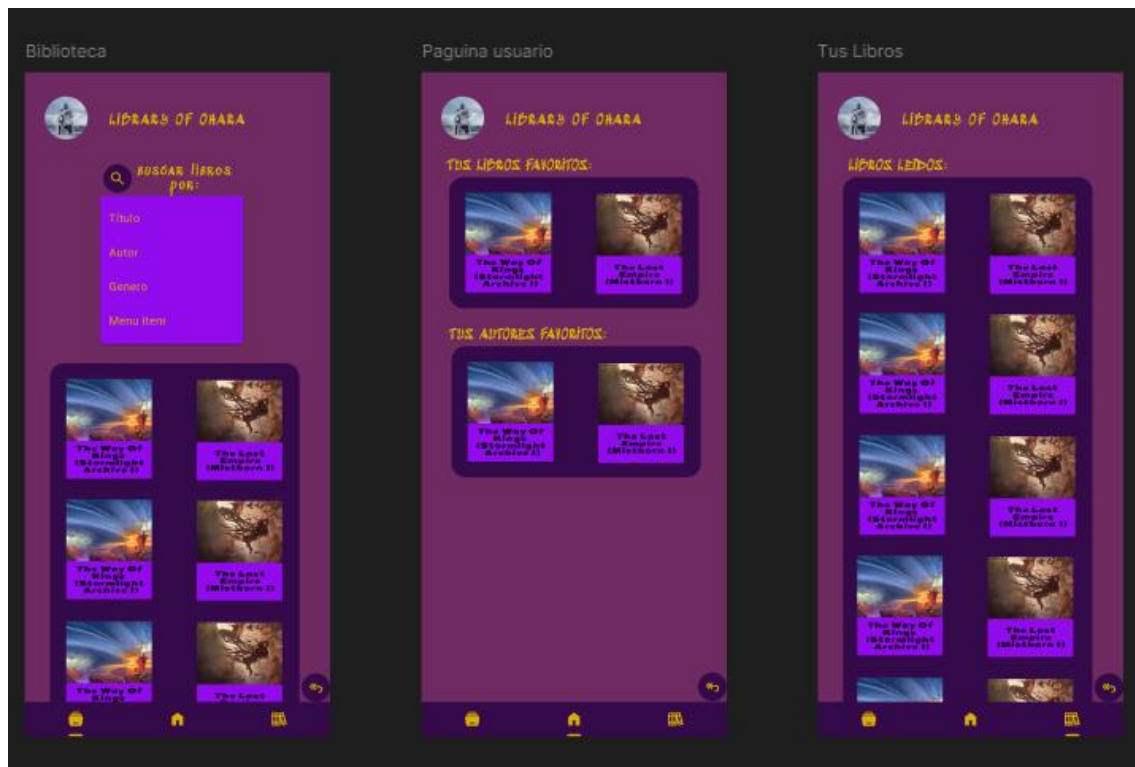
Biblioteca

LIBRARY OF OHARA

BUSCAR LIBROS POR:

Titulo

Autor

Genero

Menu item

The Way Of Kings (Stormlight Archive I)

The Lost Empire (Mistborn I)

The Way Of Kings (Stormlight Archive I)

The Lost Empire (Mistborn I)

The Way Of Kings

The Lost

Paguina usuario

LIBRARY OF OHARA

TUS LIBROS FAVORITOS:

The Way Of Kings (Stormlight Archive I)

The Lost Empire (Mistborn I)

TUS AUTORES FAVORITOS:

The Way Of Kings (Stormlight Archive I)

The Lost Empire (Mistborn I)

Tus Libros

LIBRARY OF OHARA

LIBROS LEIDOS:

The Way Of Kings (Stormlight Archive I)

The Lost Empire (Mistborn I)

The Way Of Kings (Stormlight Archive I)

The Lost Empire (Mistborn I)

The Way Of Kings (Stormlight Archive I)

The Lost Empire (Mistborn I)

The Way Of Kings (Stormlight Archive I)

The Lost Empire (Mistborn I)